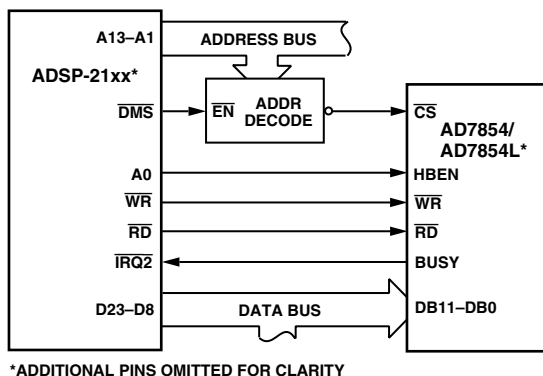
A13–A1
ADDRESS BUS
ADSP-21xx*
$\overline{DMS}$
$\overline{EN}$
ADDR DECODE
$\overline{CS}$
AD7854/ AD7854L*
A0
HBEN
$\overline{WR}$
$\overline{WR}$
$\overline{RD}$
$\overline{RD}$
$\overline{IRQ2}$
BUSY
D23–D8
DATA BUS
DB11–DB0

*ADDITIONAL PINS OMITTED FOR CLARITY